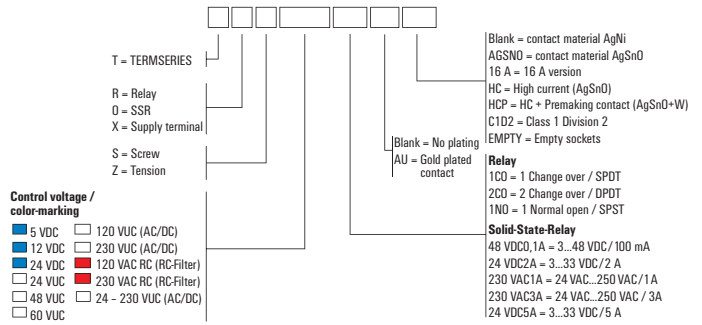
T = TERMSERIES

R = Relay
O = SSR
X = Supply terminal

S = Screw
Z = Tension

Control voltage / color-marking
5 VDC
12 VDC
24 VDC
24 VUC
48 VUC
60 VUC
120 VUC (AC/DC)
230 VUC (AC/DC)
120 VAC RC (RC-Filter)
230 VAC RC (RC-Filter)
24 – 230 VUC (AC/DC)

Blank = No plating
AU = Gold plated contact

Blank = contact material AgNi
AGSNO = contact material AgSnO
16 A = 16 A version
HC = High current (AgSnO)
HCP = HC + Premaking contact (AgSnO+W)
C1D2 = Class 1 Division 2
EMPTY = Empty sockets

Relay
1CO = 1 Change over / SPDT
2CO = 2 Change over / DPDT
1NO = 1 Normal open / SPST

Solid-State-Relay
48 VDC0,1A = 3...48 VDC/ 100 mA
24 VDC2A = 3...33 VDC/2 A
230 VAC1A = 24 VAC...250 VAC/1 A
230 VAC3A = 24 VAC...250 VAC / 3A
24 VDC5A = 3...33 VDC/5 A